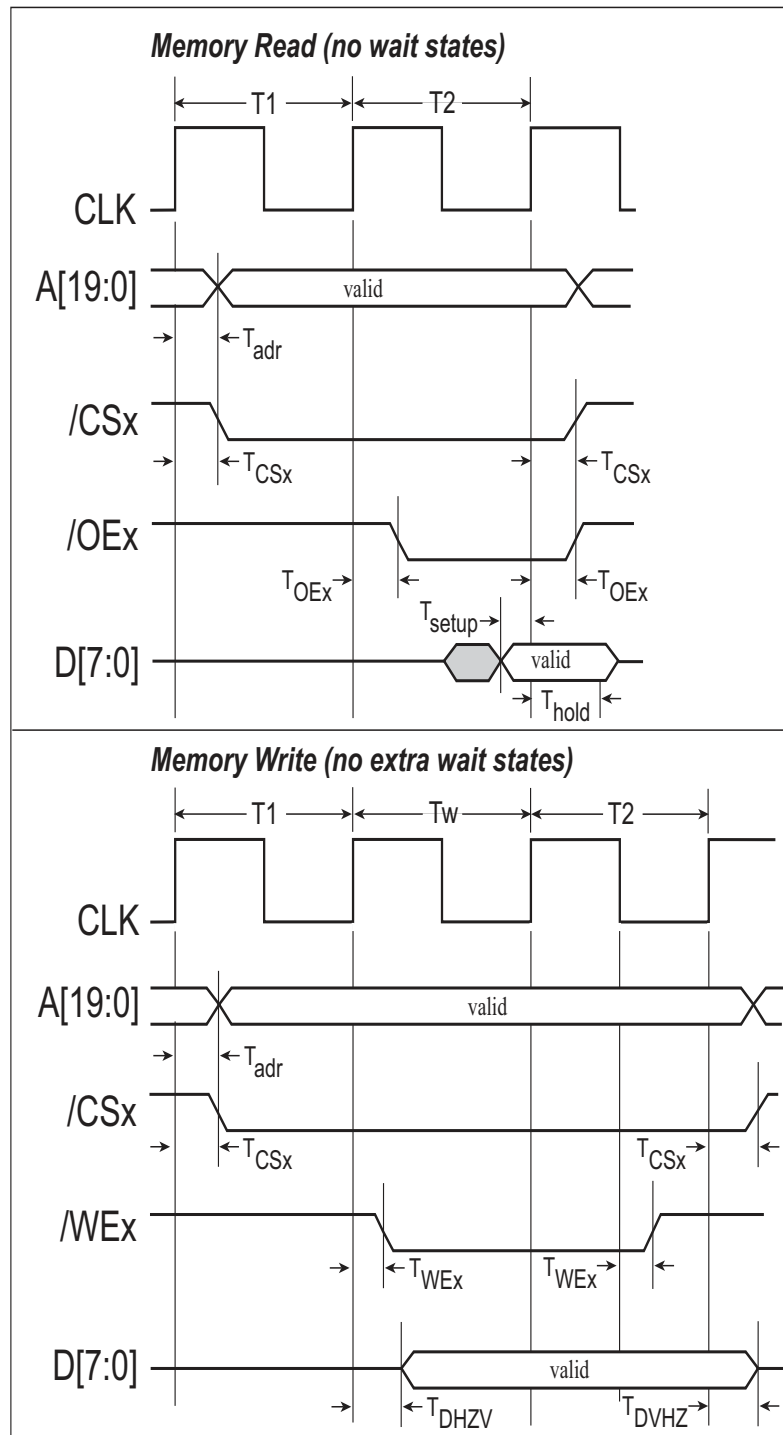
Memory Read (no wait states)

T1

T2

CLK

A[19:0]

valid

$T_{adr}$

/CSx

$T_{CSx}$

$T_{CSx}$

/OEx

$T_{OEx}$

$T_{OEx}$

$T_{setup}$

D[7:0]

valid

$T_{hold}$

Memory Write (no extra wait states)

T1

Tw

T2

CLK

A[19:0]

valid

$T_{adr}$

/CSx

$T_{CSx}$

$T_{CSx}$

/WEx

$T_{WEx}$

$T_{WEx}$

D[7:0]

valid

$T_{DHZV}$

$T_{DVHZ}$